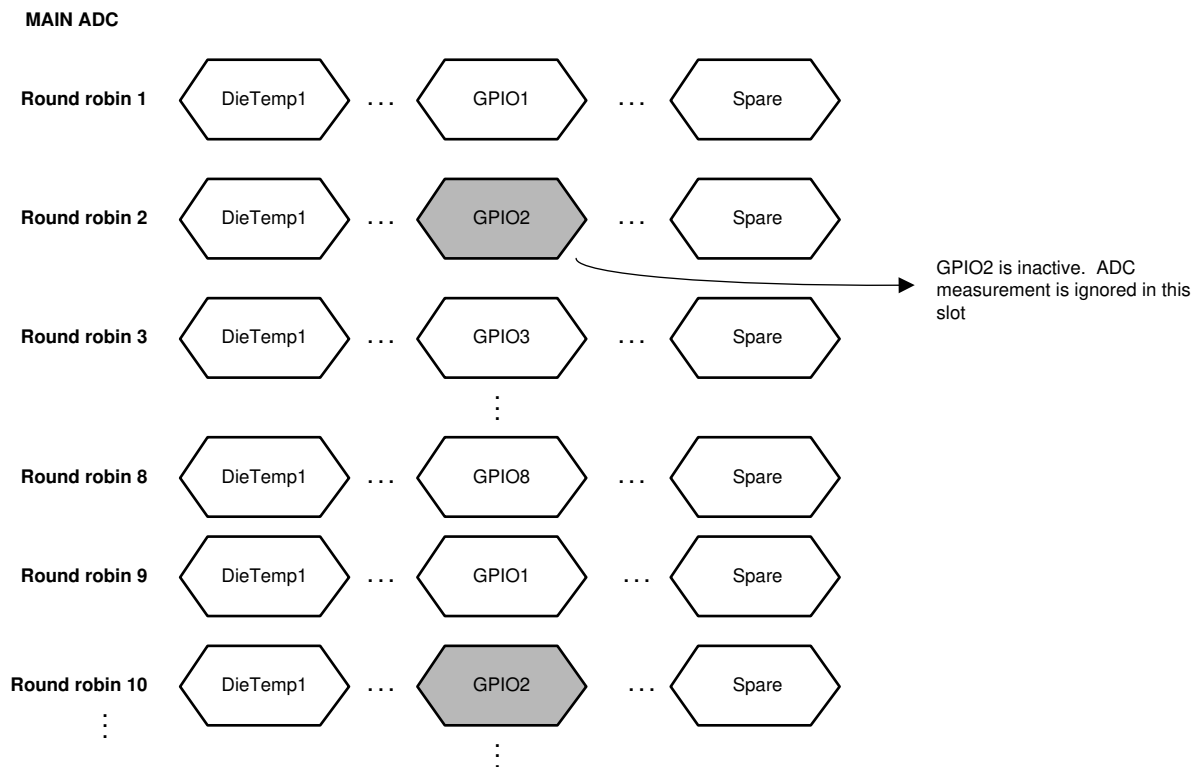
MAIN ADC

Round robin 1 DieTemp1 ... GPIO1 ... Spare

Round robin 2 DieTemp1 ... GPIO2 ... Spare

GPIO2 is inactive. ADC measurement is ignored in this slot

Round robin 3 DieTemp1 ... GPIO3 ... Spare

⋮

Round robin 8 DieTemp1 ... GPIO8 ... Spare

Round robin 9 DieTemp1 ... GPIO1 ... Spare

Round robin 10 DieTemp1 ... GPIO2 ... Spare

⋮

⋮